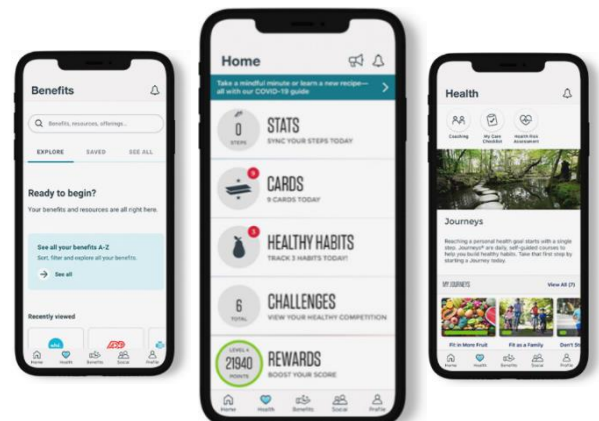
Benefits

Benefits, resources, offerings...

EXPLORE SAVED SEE ALL

Ready to begin?

Your benefits and resources are all right here.

See all your benefits A-Z

Sort, filter and explore all your benefits.

See all

Recently viewed

Home Health Benefits Social Profile

Home

Take a mindful minute or learn a new recipe—all with our COVID-19 guide

0 STEPS

STATS

SYNC YOUR STEPS TODAY

9

CARDS

9 CARDS TODAY

5

HEALTHY HABITS

TRACK 3 HABITS TODAY!

6 TOTAL

CHALLENGES

VIEW YOUR HEALTHY COMPETITION

LEVEL 4

21940

POINTS

REWARDS

BOOST YOUR SCORE

Home Health Benefits Social Profile

Health

Coaching My Care Checklist Health Risk Assessment

Journeys

Reaching a personal health goal starts with a single step. Journeys® are daily, self-guided courses to help you build healthy habits. Take that first step by starting a Journey today.

MY JOURNEYS View All (7)

Fit in More Fruit Fit as a Family Don't St

Home Health Benefits Social Profile